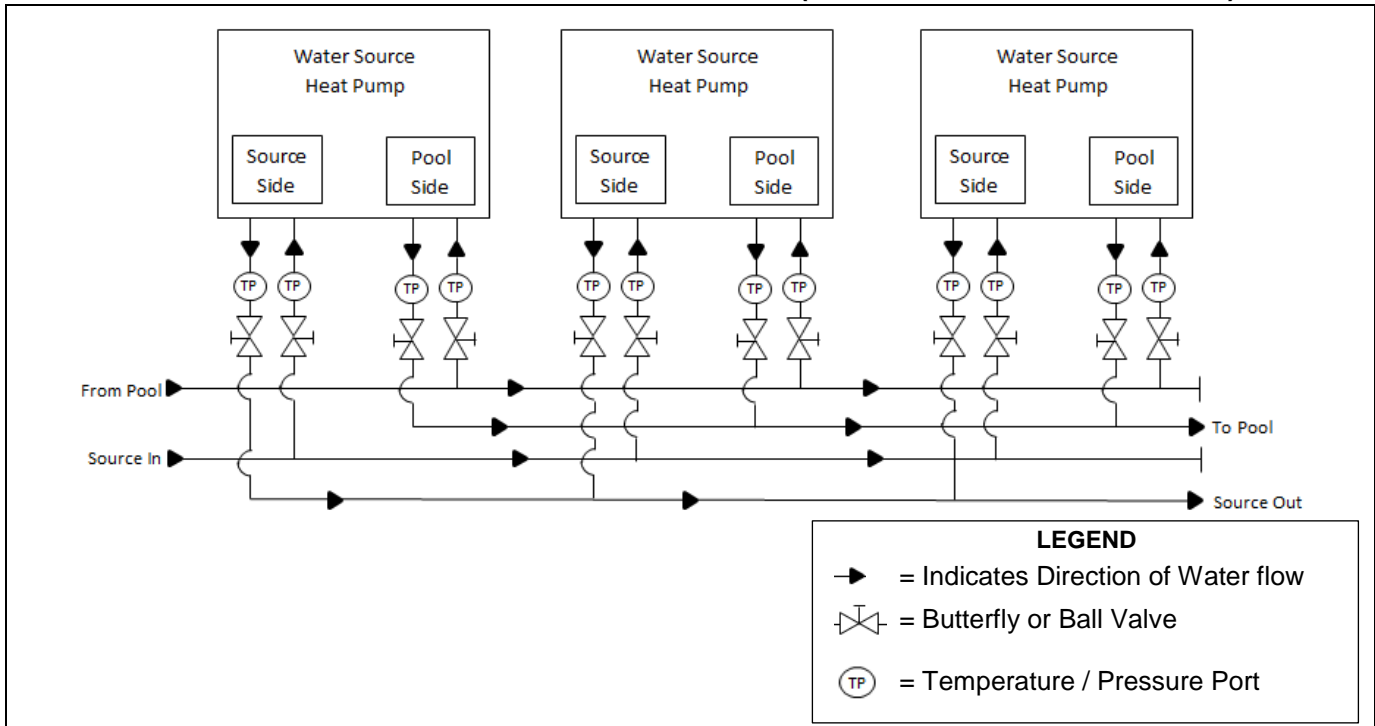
Water Source Heat Pump

Source Side

Pool Side

TP TP TP TP

Water Source Heat Pump

Source Side

Pool Side

TP TP TP TP

Water Source Heat Pump

Source Side

Pool Side

TP TP TP TP

From Pool

To Pool

Source In

Source Out

LEGEND

= Indicates Direction of Water flow

= Butterfly or Ball Valve

TP = Temperature / Pressure Port